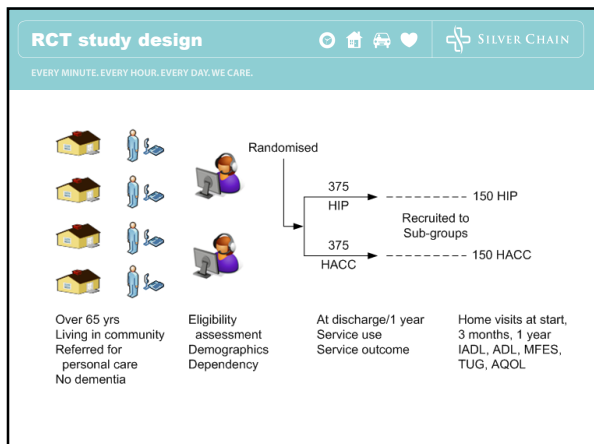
RCT study design

SILVER CHAIN

EVERY MINUTE. EVERY HOUR. EVERY DAY. WE CARE.

Randomised

375
HIP

150 HIP

Recruited to
Sub-groups

375
HACC

150 HACC

Over 65 yrs
Living in community
Referred for personal care
No dementia

Eligibility assessment
Demographics
Dependency

At discharge/1 year
Service use
Service outcome

Home visits at start, 3 months, 1 year
IADL, ADL, MFES, TUG, AQOL